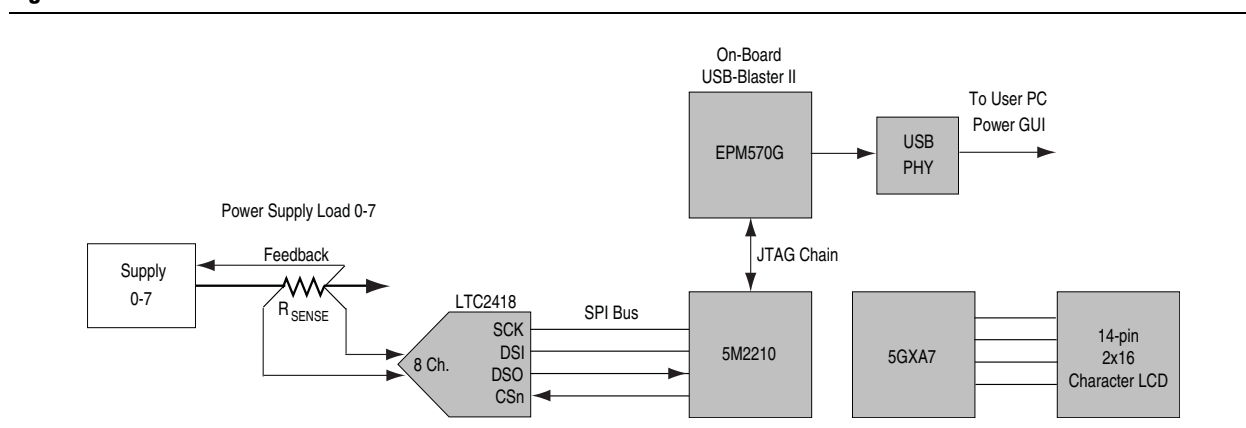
On-Board
USB-Blaster II

EPM570G

To User PC
Power GUI

USB
PHY

Power Supply Load 0-7

Supply
0-7

Feedback

$R_{SENSE}$

JTAG Chain

LTC2418

SPI Bus

SCK
DSI
DSO
CSn

8 Ch.

5M2210

5GXA7

14-pin
2x16
Character LCD